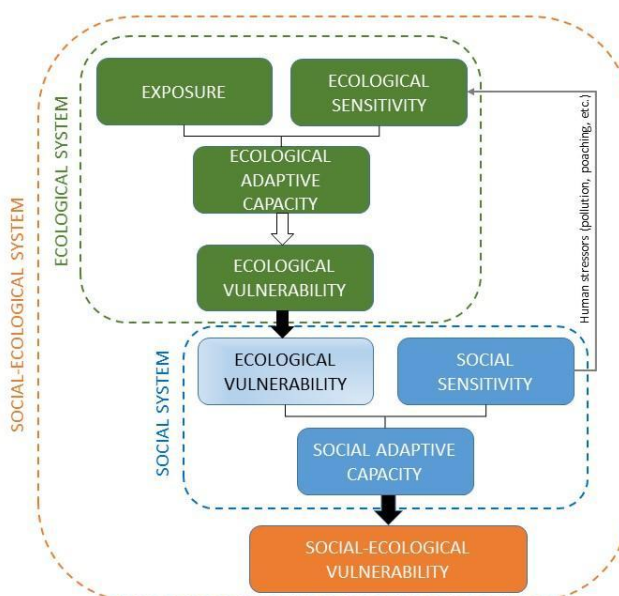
SOCIAL-ECOLOGICAL SYSTEM

ECOLOGICAL SYSTEM

EXPOSURE

ECOLOGICAL SENSITIVITY

ECOLOGICAL ADAPTIVE CAPACITY

ECOLOGICAL VULNERABILITY

Human stressors (pollution, poaching, etc.)

SOCIAL SYSTEM

ECOLOGICAL VULNERABILITY

SOCIAL SENSITIVITY

SOCIAL ADAPTIVE CAPACITY

SOCIAL-ECOLOGICAL VULNERABILITY